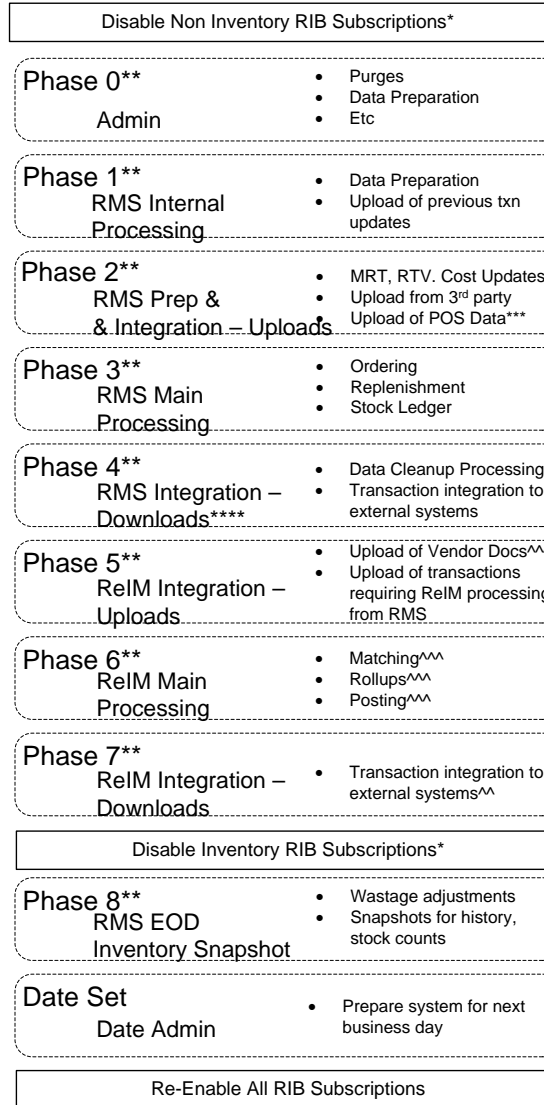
Disable Non Inventory RIB Subscriptions*

Phase 0**
Admin

- Purges
- Data Preparation
- Etc

Phase 1**
RMS Internal Processing

- Data Preparation
- Upload of previous txn updates

Phase 2**
RMS Prep & & Integration – Uploads

- MRT, RTV. Cost Updates
- Upload from 3rd party
- Upload of POS Data***

Phase 3**
RMS Main Processing

- Ordering
- Replenishment
- Stock Ledger

Phase 4**
RMS Integration – Downloads****

- Data Cleanup Processing
- Transaction integration to external systems

Phase 5**
ReIM Integration – Uploads

- Upload of Vendor Docs^^
- Upload of transactions requiring ReIM processing from RMS

Phase 6**
ReIM Main Processing

- Matching^^^
- Rollups^^^
- Posting^^^

Phase 7**
ReIM Integration – Downloads

- Transaction integration to external systems^^

Disable Inventory RIB Subscriptions*

Phase 8**
RMS EOD Inventory Snapshot

- Wastage adjustments
- Snapshots for history, stock counts

Date Set
Date Admin

- Prepare system for next business day

Re-Enable All RIB Subscriptions